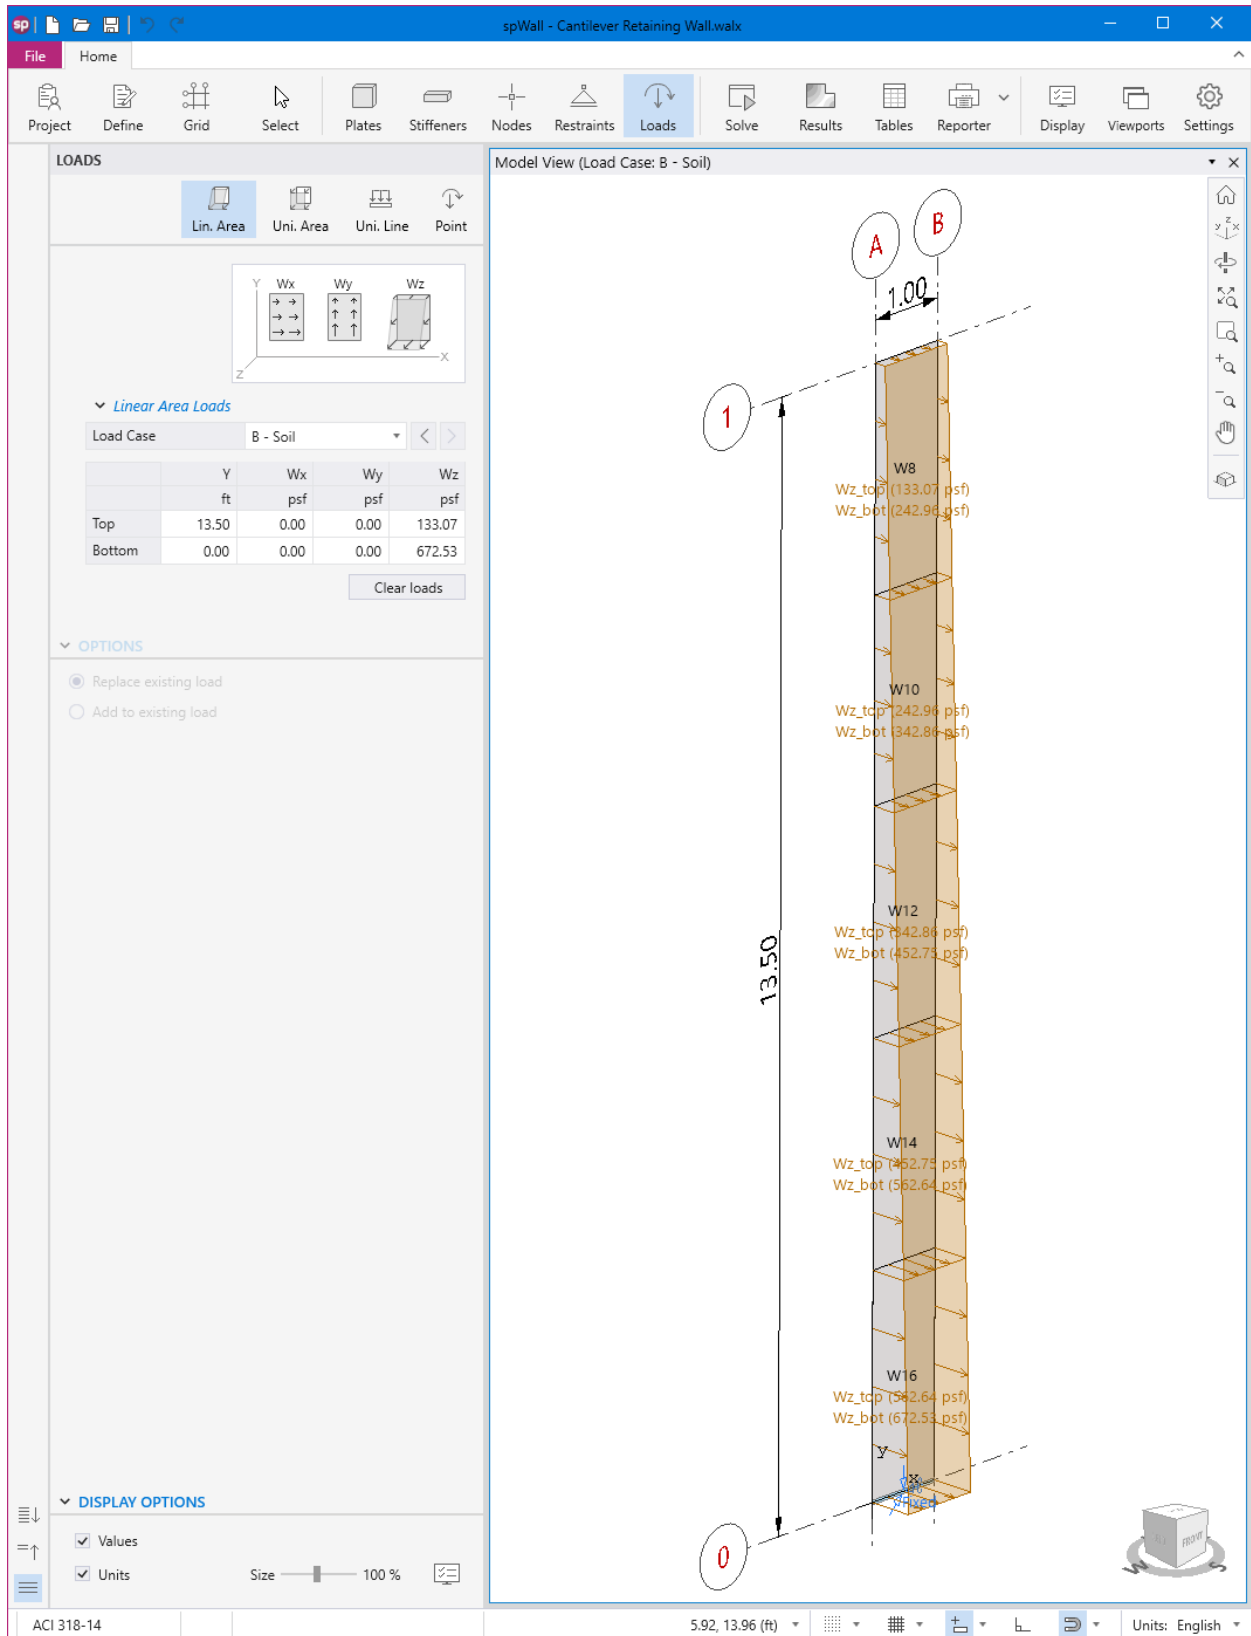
sp | spWall - Cantilever Retaining Wall.walx

File Home

Project Define Grid Select Plates Stiffeners Nodes Restraints Loads Solve Results Tables Reporter Display Viewports Settings

LOADS

Lin. Area Uni. Area Uni. Line Point

Y Wx Wy Wz Z X

Linear Area Loads

Load Case B - Soil

| | Y | Wx | Wy | Wz |
|---|---|---|---|---|
| | ft | psf | psf | psf |
| Top | 13.50 | 0.00 | 0.00 | 133.07 |
| Bottom | 0.00 | 0.00 | 0.00 | 672.53 |

Clear loads

OPTIONS

Replace existing load

Add to existing load

DISPLAY OPTIONS

Values

Units Size 100 %

Model View (Load Case: B - Soil)

A B 1.00 1 0 13.50

W8
Wz_top (133.07 psf)
Wz_bot (242.96 psf)

W10
Wz_top (242.96 psf)
Wz_bot (342.86 psf)

W12
Wz_top (342.86 psf)
Wz_bot (452.75 psf)

W14
Wz_top (452.75 psf)
Wz_bot (562.64 psf)

W16
Wz_top (562.64 psf)
Wz_bot (672.53 psf)

Y Fixed

FRONT

ACI 318-14 5.92, 13.96 (ft) Units: English